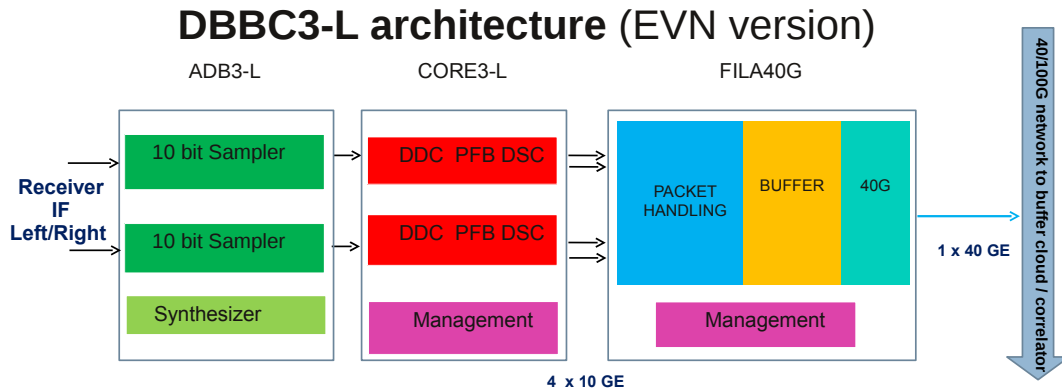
DBBC3-L architecture (EVN version)

ADB3-L

CORE3-L

FILA40G

Receiver IF Left/Right

10 bit Sampler

10 bit Sampler

Synthesizer

DDC PFB DSC

DDC PFB DSC

Management

PACKET HANDLING

BUFFER

40G

Management

1 x 40 GE

4 x 10 GE

40/100G network to buffer cloud / correlator